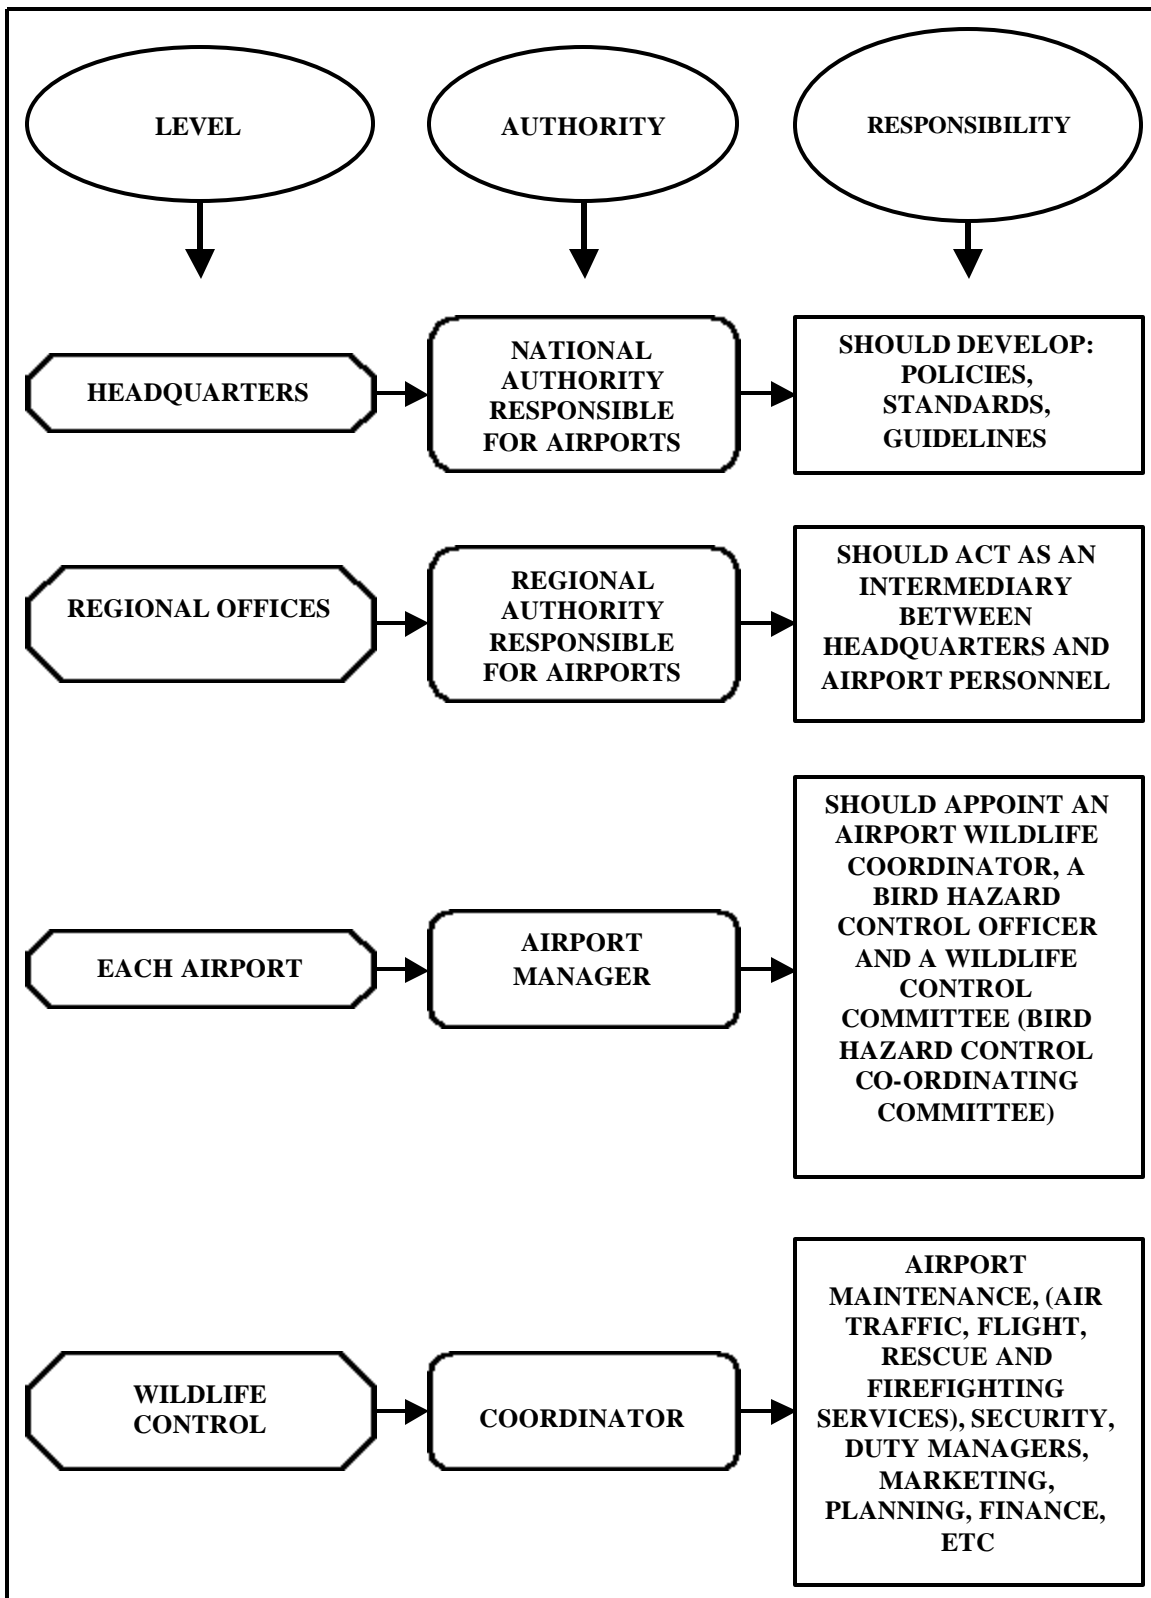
LEVEL

AUTHORITY

RESPONSIBILITY

HEADQUARTERS

NATIONAL AUTHORITY RESPONSIBLE FOR AIRPORTS

SHOULD DEVELOP: POLICIES, STANDARDS, GUIDELINES

REGIONAL OFFICES

REGIONAL AUTHORITY RESPONSIBLE FOR AIRPORTS

SHOULD ACT AS AN INTERMEDIARY BETWEEN HEADQUARTERS AND AIRPORT PERSONNEL

EACH AIRPORT

AIRPORT MANAGER

SHOULD APPOINT AN AIRPORT WILDLIFE COORDINATOR, A BIRD HAZARD CONTROL OFFICER AND A WILDLIFE CONTROL COMMITTEE (BIRD HAZARD CONTROL CO-ORDINATING COMMITTEE)

WILDLIFE CONTROL

COORDINATOR

AIRPORT MAINTENANCE, (AIR TRAFFIC, FLIGHT, RESCUE AND FIREFIGHTING SERVICES), SECURITY, DUTY MANAGERS, MARKETING, PLANNING, FINANCE, ETC